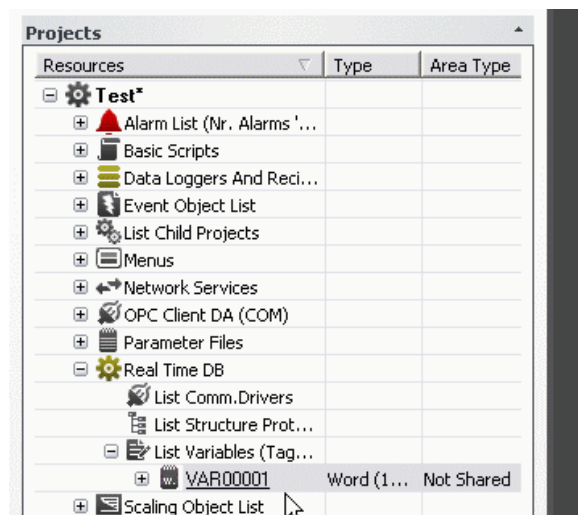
Projects

| Resources | Type | Area Type |
|---|---|---|
| Test* | | |
| Alarm List (Nr. Alarms '... | | |
| Basic Scripts | | |
| Data Loggers And Reci... | | |
| Event Object List | | |
| List Child Projects | | |
| Menus | | |
| Network Services | | |
| OPC Client DA (COM) | | |
| Parameter Files | | |
| Real Time DB | | |
| List Comm.Drivers | | |
| List Structure Prot... | | |
| List Variables (Tag... | | |
| VAR00001 | Word (1... | Not Shared |
| Scaling Object List | | |